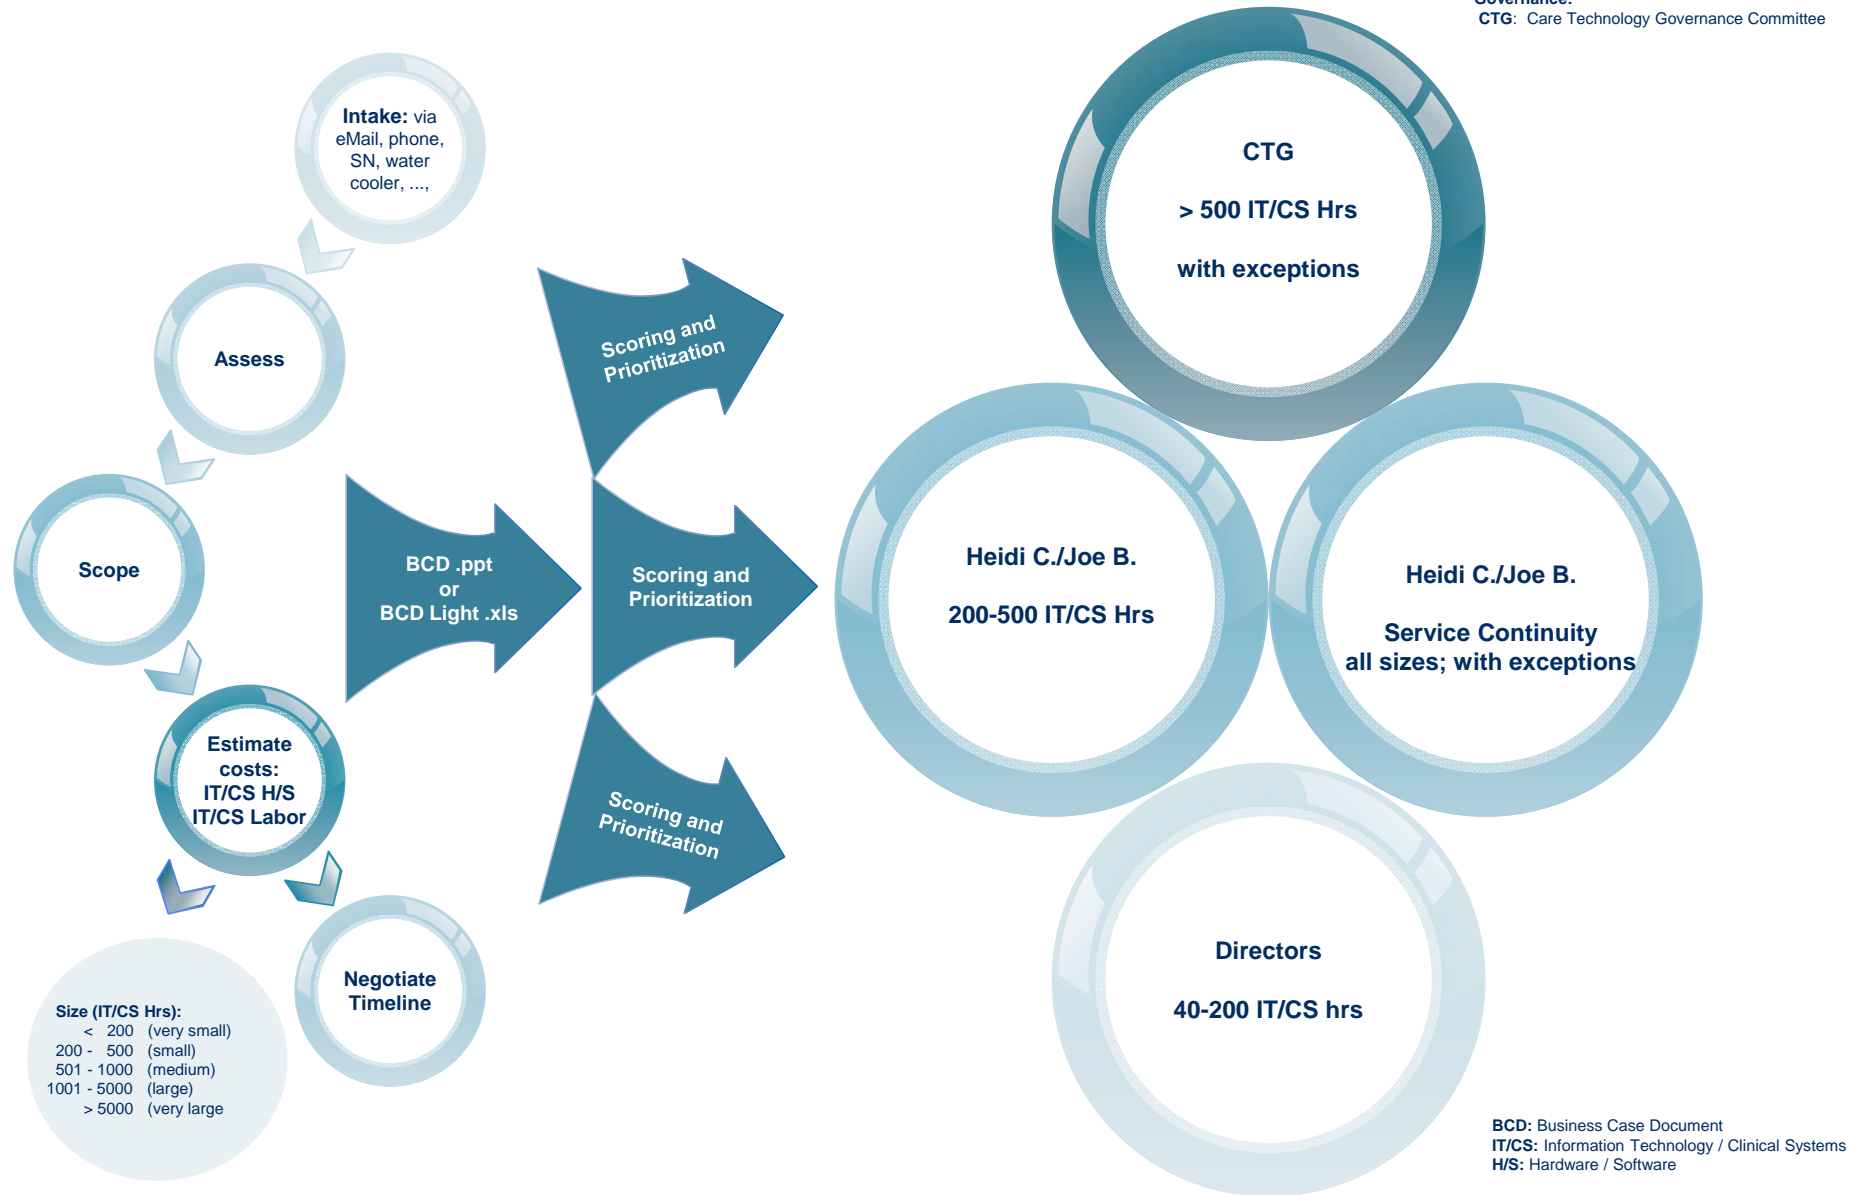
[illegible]
CTG: Care Technology Governance Committee

Intake: via eMail, phone, SN, water cooler, ...,

Assess

Scope

Estimate costs: IT/CS H/S IT/CS Labor

Negotiate Timeline

Size (IT/CS Hrs):
< 200 (very small)
200 - 500 (small)
501 - 1000 (medium)
1001 - 5000 (large)
> 5000 (very large

BCD .ppt
or
BCD Light .xls

Scoring and Prioritization

Scoring and Prioritization

Scoring and Prioritization

CTG

> 500 IT/CS Hrs

with exceptions

Heidi C./Joe B.

200-500 IT/CS Hrs

Heidi C./Joe B.

Service Continuity
all sizes; with exceptions

Directors

40-200 IT/CS hrs

BCD: Business Case Document
IT/CS: Information Technology / Clinical Systems
H/S: Hardware / Software